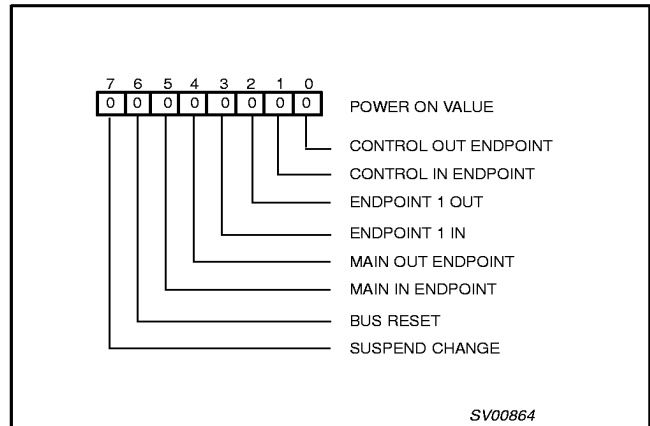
7 6 5 4 3 2 1 0

| 0 | 0 | 0 | 0 | 0 | 0 | 0 | 0 |
|---|---|---|---|---|---|---|---|

POWER ON VALUE

CONTROL OUT ENDPOINT

CONTROL IN ENDPOINT

ENDPOINT 1 OUT

ENDPOINT 1 IN

MAIN OUT ENDPOINT

MAIN IN ENDPOINT

BUS RESET

SUSPEND CHANGE

SV00864